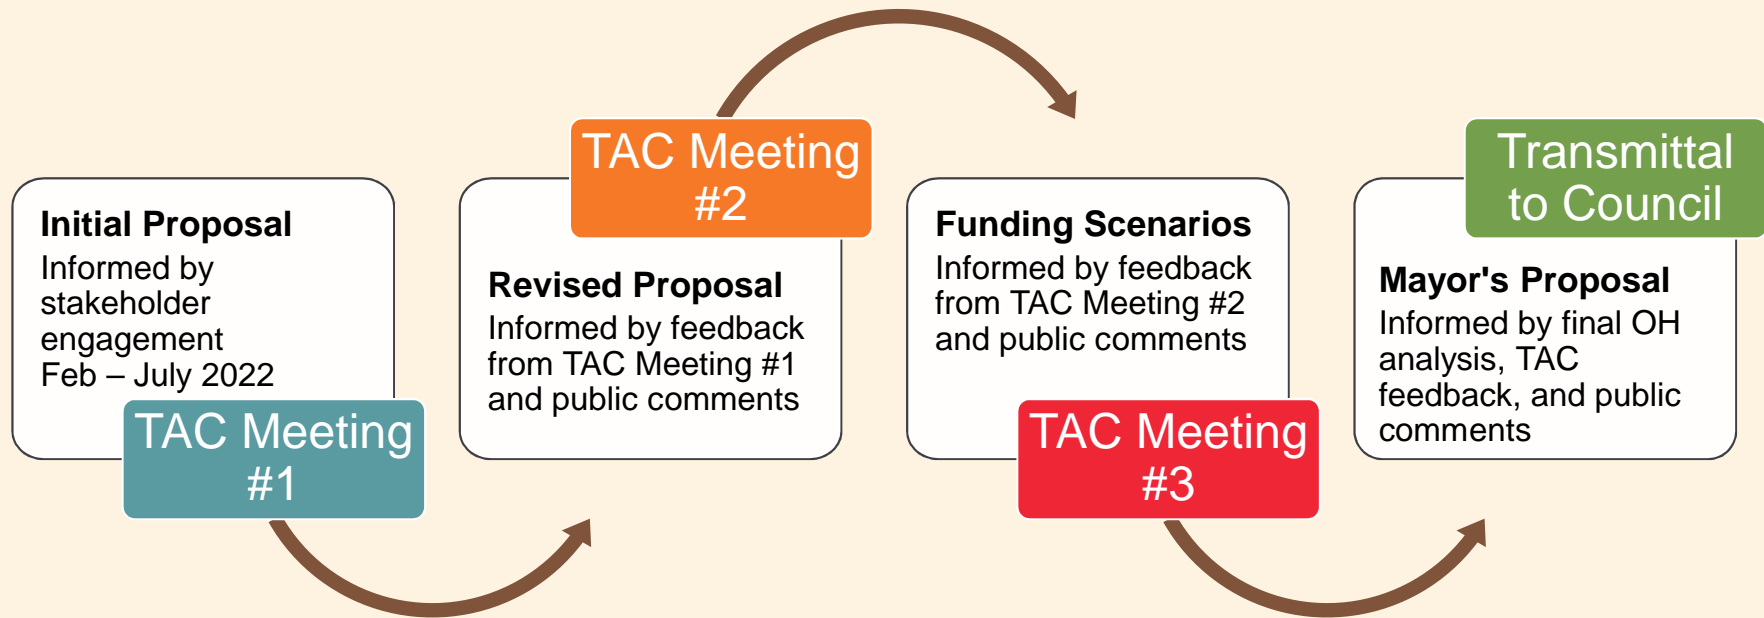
Initial Proposal
Informed by stakeholder engagement Feb – July 2022

TAC Meeting #1

TAC Meeting #2

Revised Proposal
Informed by feedback from TAC Meeting #1 and public comments

Funding Scenarios
Informed by feedback from TAC Meeting #2 and public comments

TAC Meeting #3

Transmittal to Council

Mayor's Proposal
Informed by final OH analysis, TAC feedback, and public comments